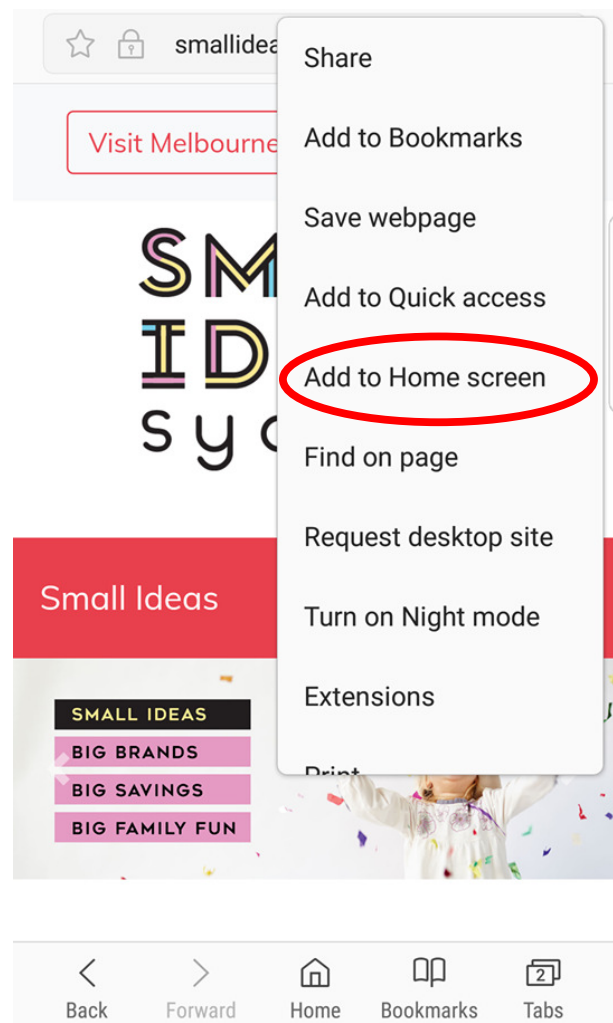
smallidea

Visit Melbourne

SM
ID
sy

Share

Add to Bookmarks

Save webpage

Add to Quick access

Add to Home screen

Find on page

Request desktop site

Turn on Night mode

Extensions

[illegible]

Small Ideas

SMALL IDEAS
BIG BRANDS
BIG SAVINGS
BIG FAMILY FUN

Back
Forward
Home
Bookmarks
2
Tabs